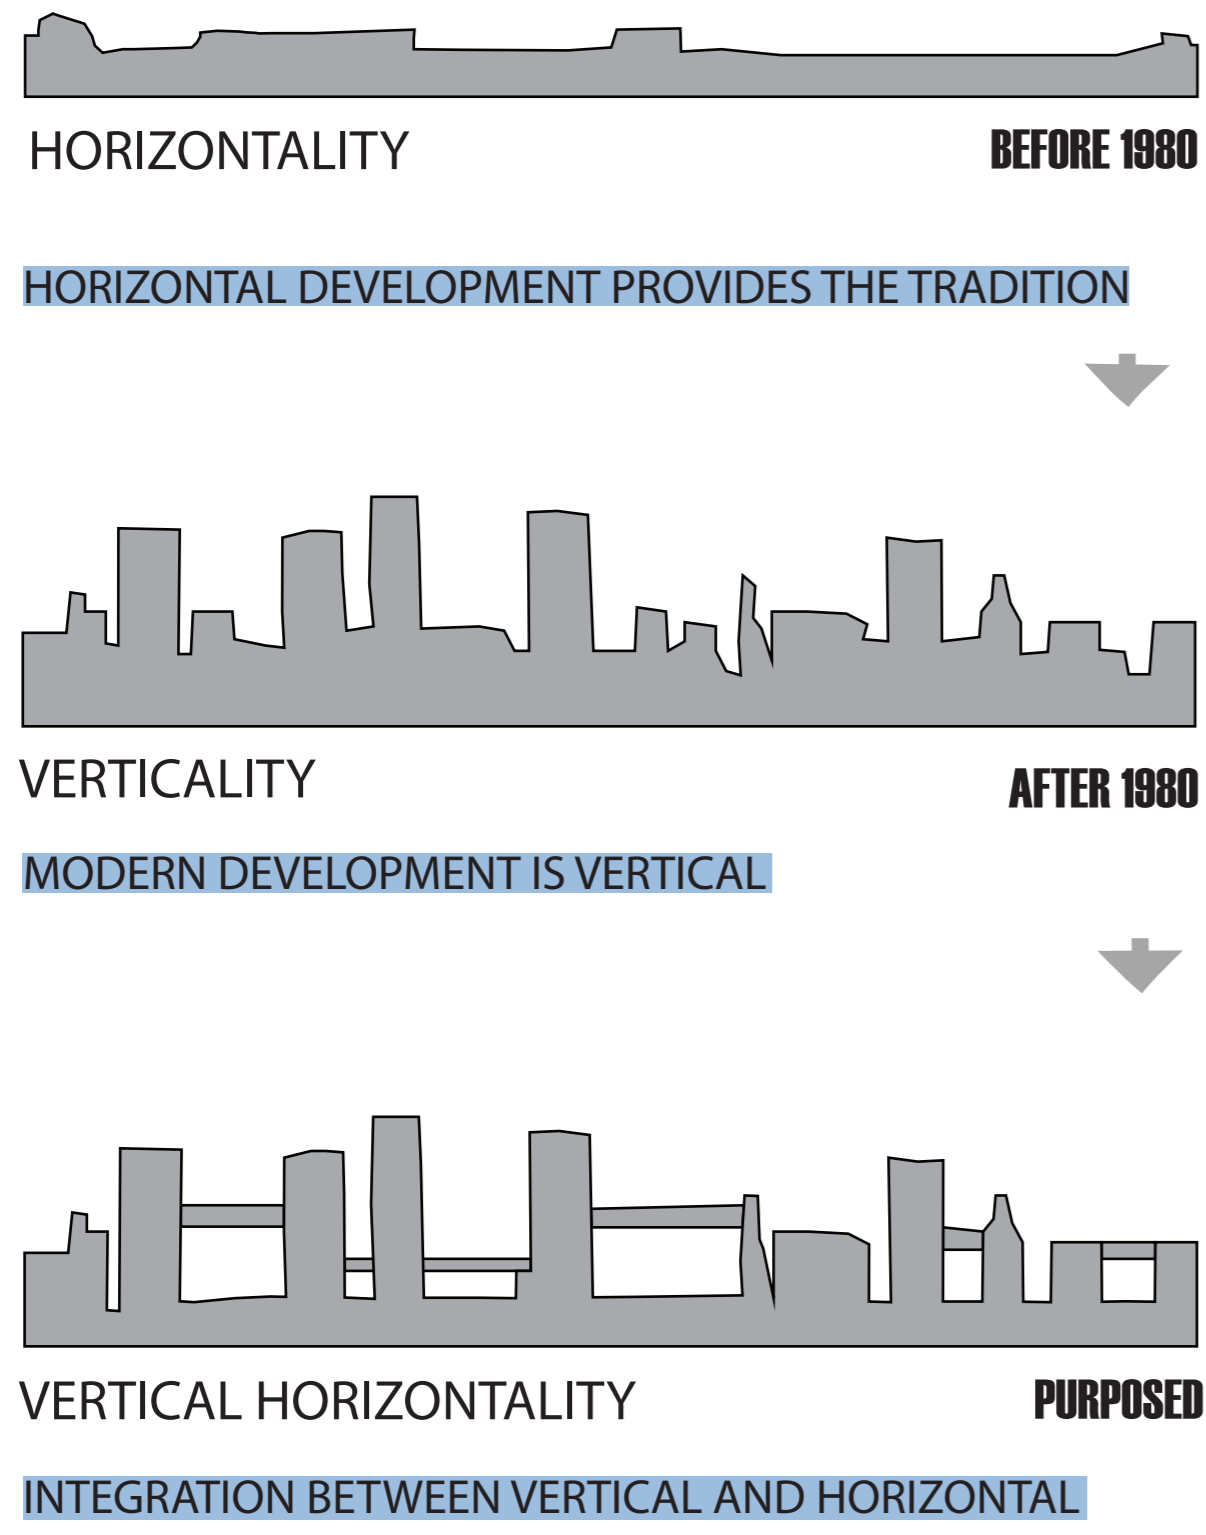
HORIZONTALITY

BEFORE 1980

HORIZONTAL DEVELOPMENT PROVIDES THE TRADITION

VERTICALITY

AFTER 1980

MODERN DEVELOPMENT IS VERTICAL

VERTICAL HORIZONTALITY

PURPOSED

INTEGRATION BETWEEN VERTICAL AND HORIZONTAL